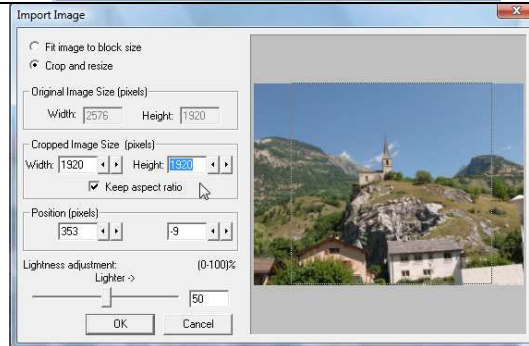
Import Image

Fit image to block size
Crop and resize

Original Image Size (pixels)
Width: 2576 Height: 1920

Cropped Image Size (pixels)
Width: 1920 Height: 1920
Keep aspect ratio

Position (pixels)
353 -9

Lightness adjustment: (0-100)%
Lighter ->
50

OK Cancel